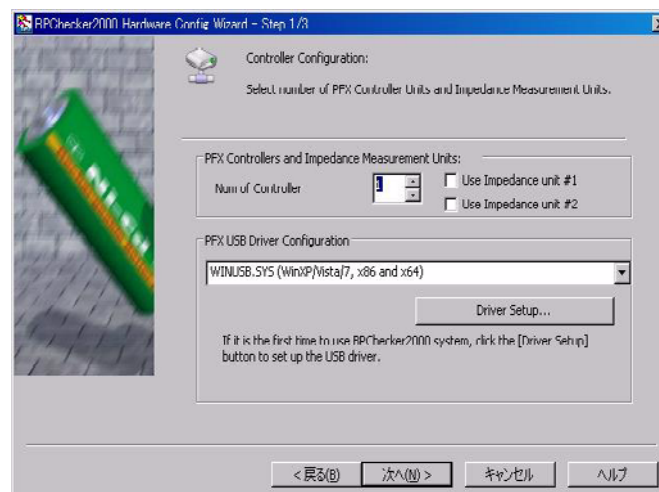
BPChecker2000 Hardware Config Wizard - Step 1/3

Controller Configuration:

Select number of PFX Controller Units and Impedance Measurement Units.

PFX Controllers and Impedance Measurement Units:

Num of Controller 1

Use Impedance unit #1

Use Impedance unit #2

PFX USB Driver Configuration

WINUSB.SYS (WinXP/Vista/7, x86 and x64)

Driver Setup...

If it is the first time to use BPChecker2000 system, click the [Driver Setup] button to set up the USB driver.

< 戻る(B) 次へ(N) > キャンセル ヘルプ